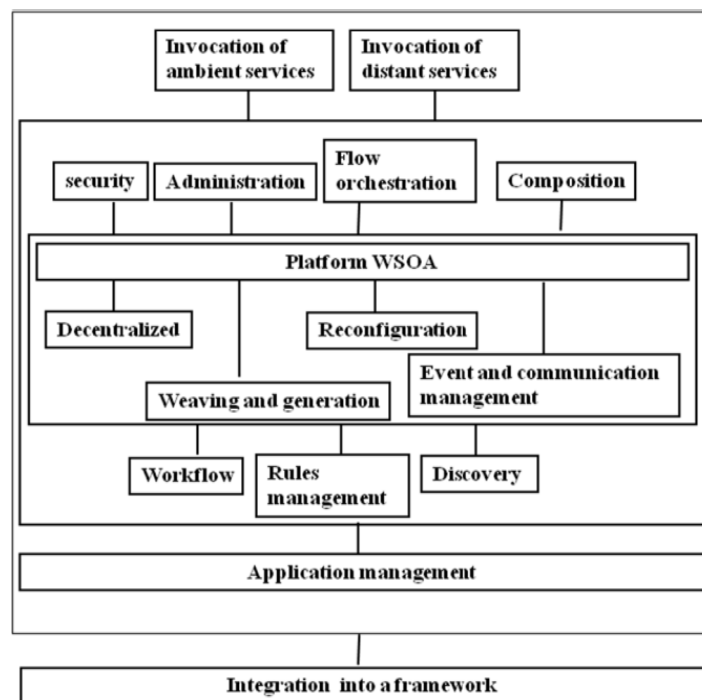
Invocation of ambient services

Invocation of distant services

security

Administration

Flow orchestration

Composition

Platform WSOA

Decentralized

Reconfiguration

Event and communication management

Weaving and generation

Workflow

Rules management

Discovery

Application management

Integration into a framework